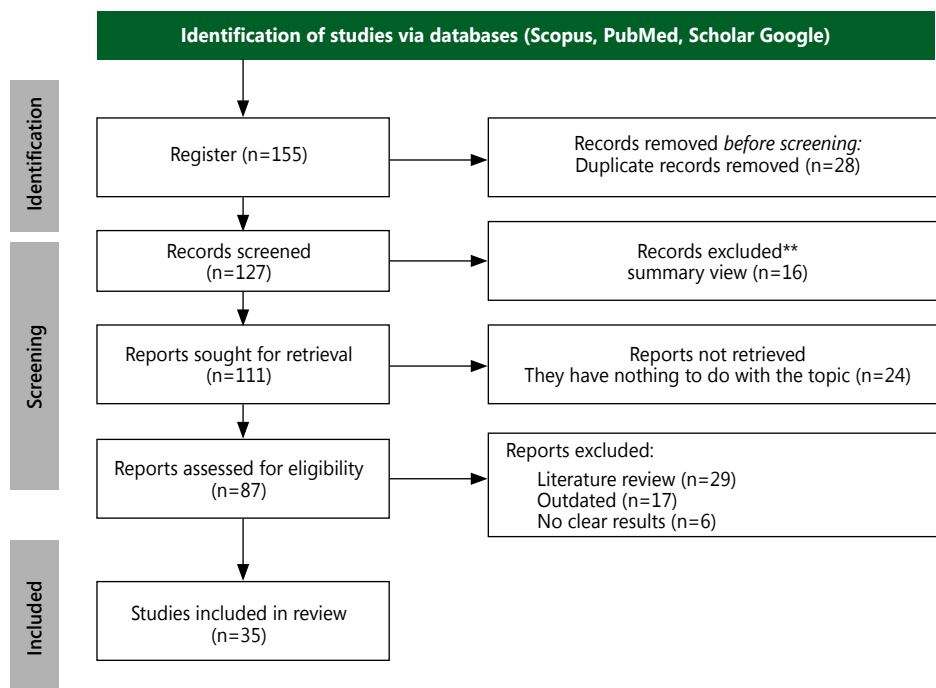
Identification of studies via databases (Scopus, PubMed, Scholar Google)

Identification

Register (n=155)

Records removed before screening:
Duplicate records removed (n=28)

Screening

Records screened (n=127)

Records excluded**
summary view (n=16)

Reports sought for retrieval (n=111)

Reports not retrieved
They have nothing to do with the topic (n=24)

Reports assessed for eligibility (n=87)

Reports excluded:
Literature review (n=29)
Outdated (n=17)
No clear results (n=6)

Included

Studies included in review (n=35)